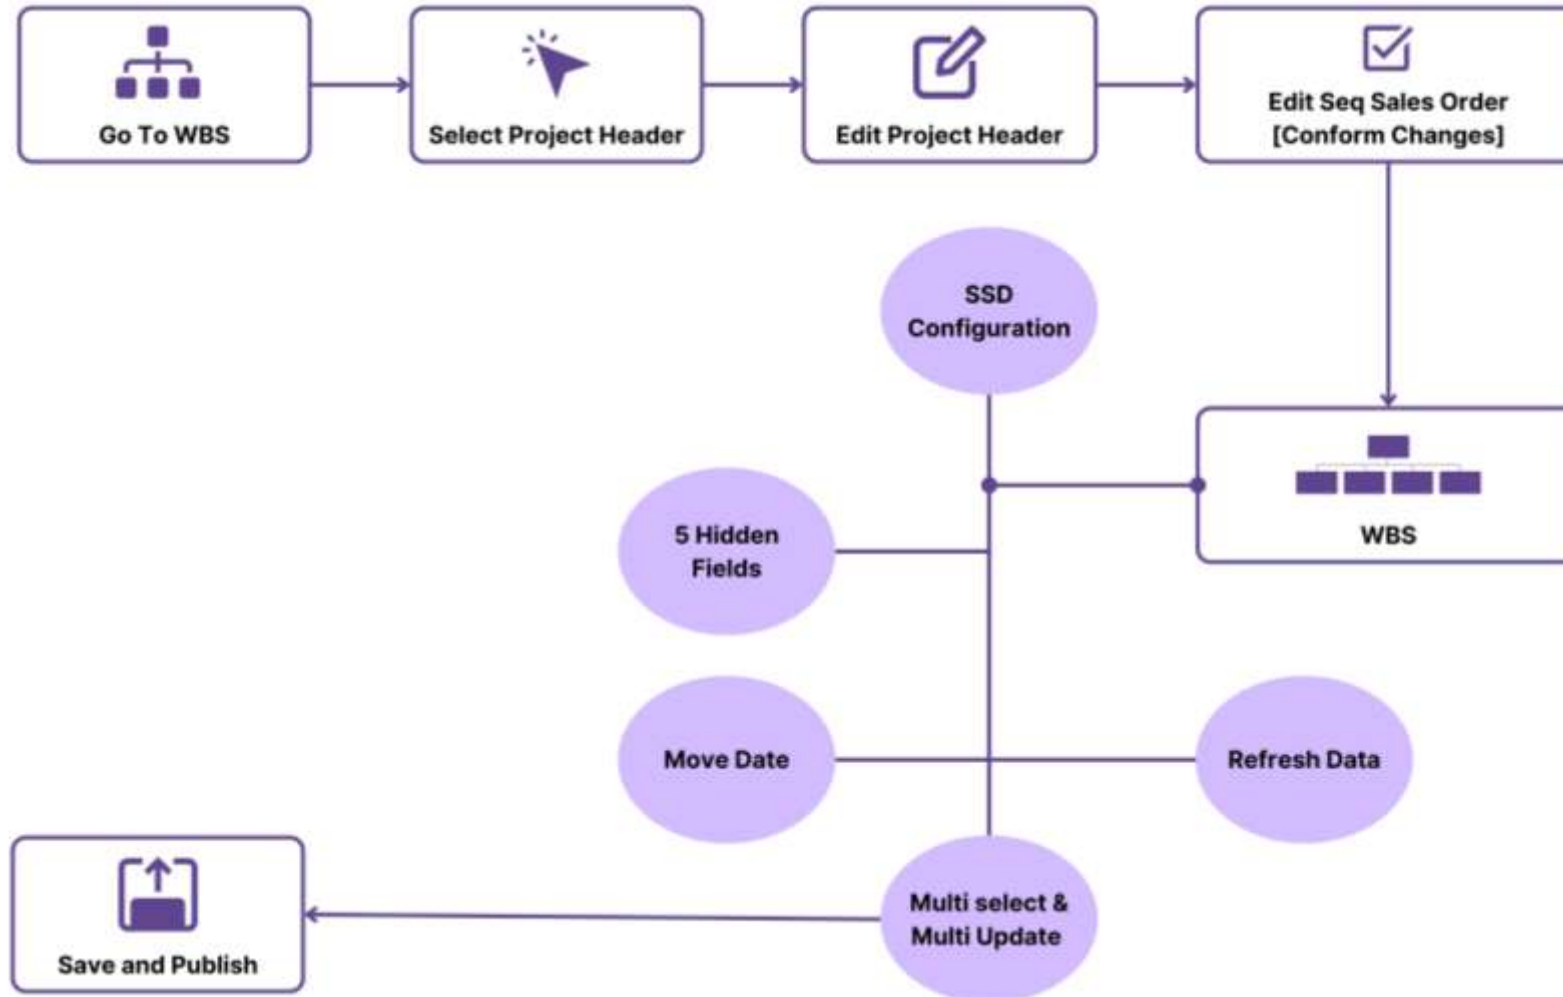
Go To WBS

Select Project Header

Edit Project Header

Edit Seq Sales Order [Conform Changes]

SSD Configuration

WBS

5 Hidden Fields

Move Date

Refresh Data

Save and Publish

Multi select & Multi Update